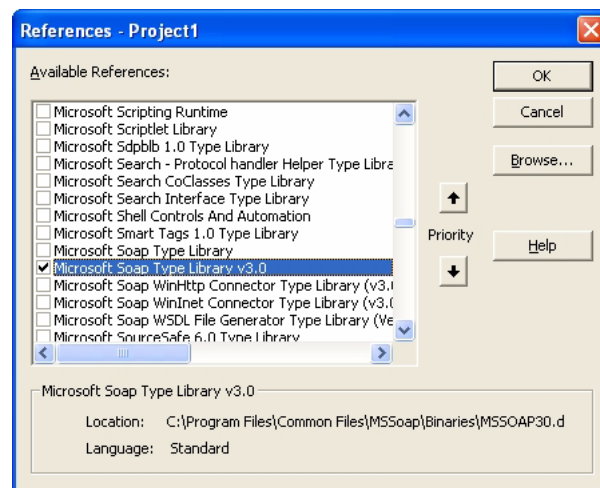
References - Project1

Available References:

Microsoft Scripting Runtime
Microsoft Scriptlet Library
Microsoft Sdpblb 1.0 Type Library
Microsoft Search - Protocol handler Helper Type Libra
Microsoft Search CoClasses Type Library
Microsoft Search Interface Type Library
Microsoft Shell Controls And Automation
Microsoft Smart Tags 1.0 Type Library
Microsoft Soap Type Library
Microsoft Soap Type Library v3.0
Microsoft Soap WinHttp Connector Type Library (v3.
Microsoft Soap WinInet Connector Type Library (v3.
Microsoft Soap WSDL File Generator Type Library (Ve
Microsoft SourceSafe 6.0 Type Library

OK
Cancel
Browse...
Priority
Help

Microsoft Soap Type Library v3.0

Location: C:\Program Files\Common Files\MSSoap\Binaries\MSSOAP30.d
Language: Standard